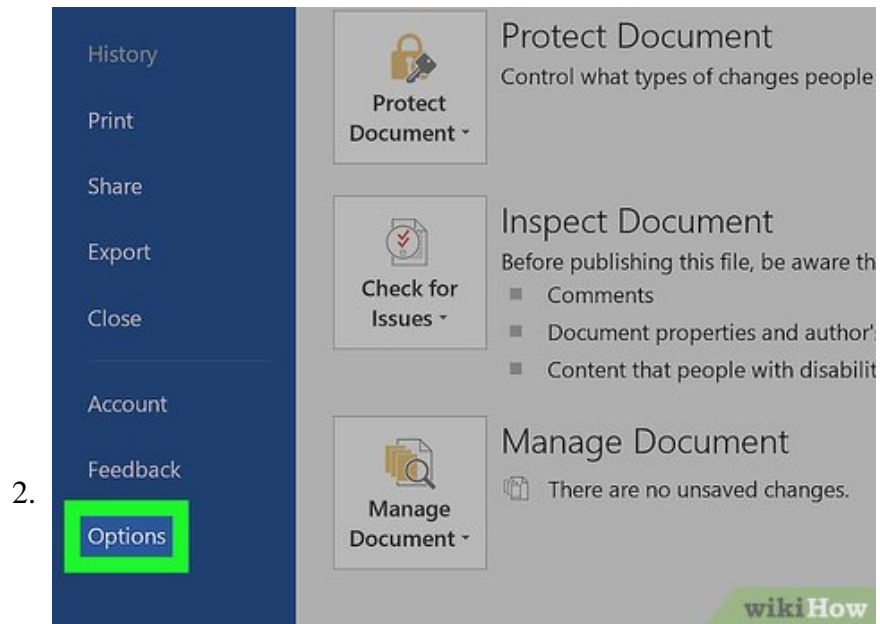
2.

History
Print
Share
Export
Close
Account
Feedback
Options

Protect Document ˇ

Protect Document
Control what types of changes people

Check for Issues ˇ

Inspect Document
Before publishing this file, be aware th
Comments
Document properties and author'
Content that people with disabilit

Manage Document ˇ

Manage Document
There are no unsaved changes.

wikiHow